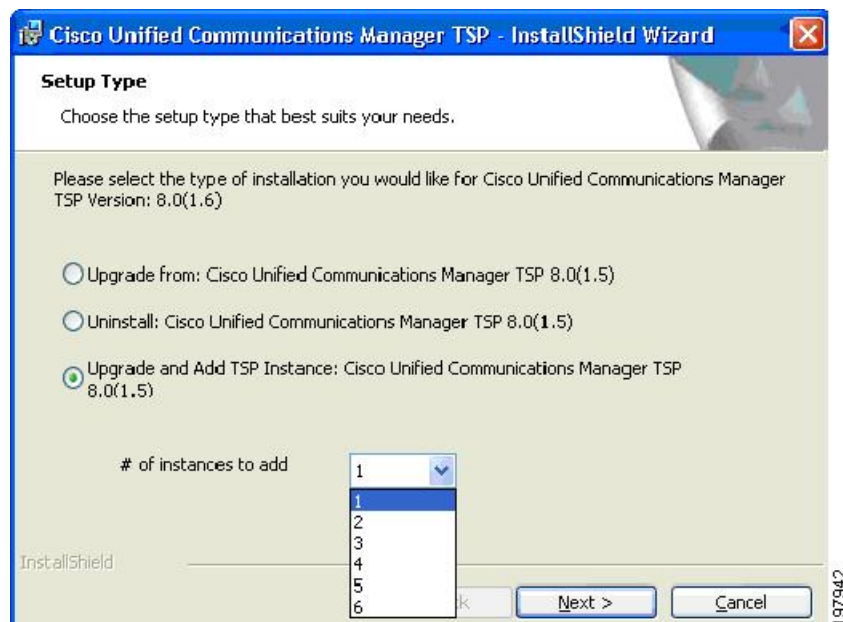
Cisco Unified Communications Manager TSP - InstallShield Wizard

Setup Type

Choose the setup type that best suits your needs.

Please select the type of installation you would like for Cisco Unified Communications Manager TSP Version: 8.0(1.6)

Upgrade from: Cisco Unified Communications Manager TSP 8.0(1.5)

Uninstall: Cisco Unified Communications Manager TSP 8.0(1.5)

Upgrade and Add TSP Instance: Cisco Unified Communications Manager TSP 8.0(1.5)

# of instances to add

1

1
2
3
4
5
6

InstallShield

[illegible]k

Next >

Cancel

197942